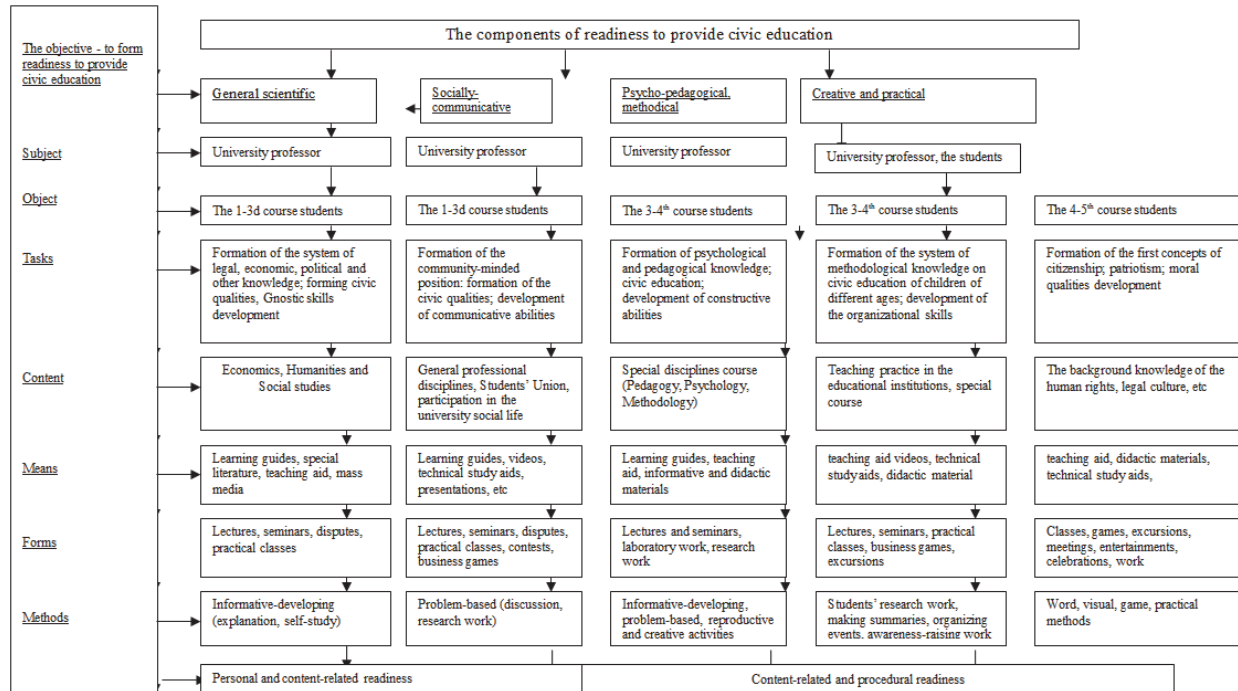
The objective - to form readiness to provide civic education

The components of readiness to provide civic education

General scientific

Socially-communicative

Psycho-pedagogical, methodical

Creative and practical

Subject

University professor

University professor

University professor

University professor, the students

Object

The 1-3d course students

The 1-3d course students

The 3-4$^{th}$ course students

The 3-4$^{th}$ course students

The 4-5$^{th}$ course students

Tasks

Formation of the system of legal, economic, political and other knowledge; forming civic qualities, Gnostic skills development

Formation of the community-minded position: formation of the civic qualities; development of communicative abilities

Formation of psychological and pedagogical knowledge; civic education; development of constructive abilities

Formation of the system of methodological knowledge on civic education of children of different ages; development of the organizational skills

Formation of the first concepts of citizenship; patriotism; moral qualities development

Content

Economics, Humanities and Social studies

General professional disciplines, Students' Union, participation in the university social life

Special disciplines course (Pedagogy, Psychology, Methodology)

Teaching practice in the educational institutions, special course

The background knowledge of the human rights, legal culture, etc

Means

Learning guides, special literature, teaching aid, mass media

Learning guides, videos, technical study aids, presentations, etc

Learning guides, teaching aid, informative and didactic materials

teaching aid videos, technical studyaids, didactic material

teaching aid, didactic materials, technical study aids,

Forms

Lectures, seminars, disputes, practical classes

Lectures, seminars, disputes, practical classes, contests, business games

Lectures and seminars, laboratory work, research work

Lectures, seminars, practical classes, business games, excursions

Classes, games, excursions, meetings, entertainments, celebrations, work

Methods

Informative-developing (explanation, self-study)

Problem-based (discussion, research work)

Informative-developing, problem-based, reproductive and creative activities

Students' research work, making summaries, organizing events, awareness-raising work

Word, visual, game, practical methods

Personal and content-related readiness

Content-related and procedural readiness